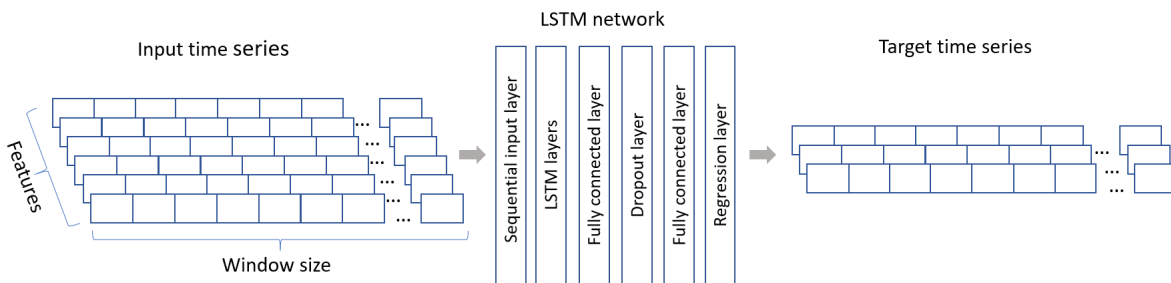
Input time series

Features

...
...
...
...
...
...

Window size

LSTM network

Sequential input layer

LSTM layers

Fully connected layer

Dropout layer

Fully connected layer

Regression layer

Target time series

...
...
...